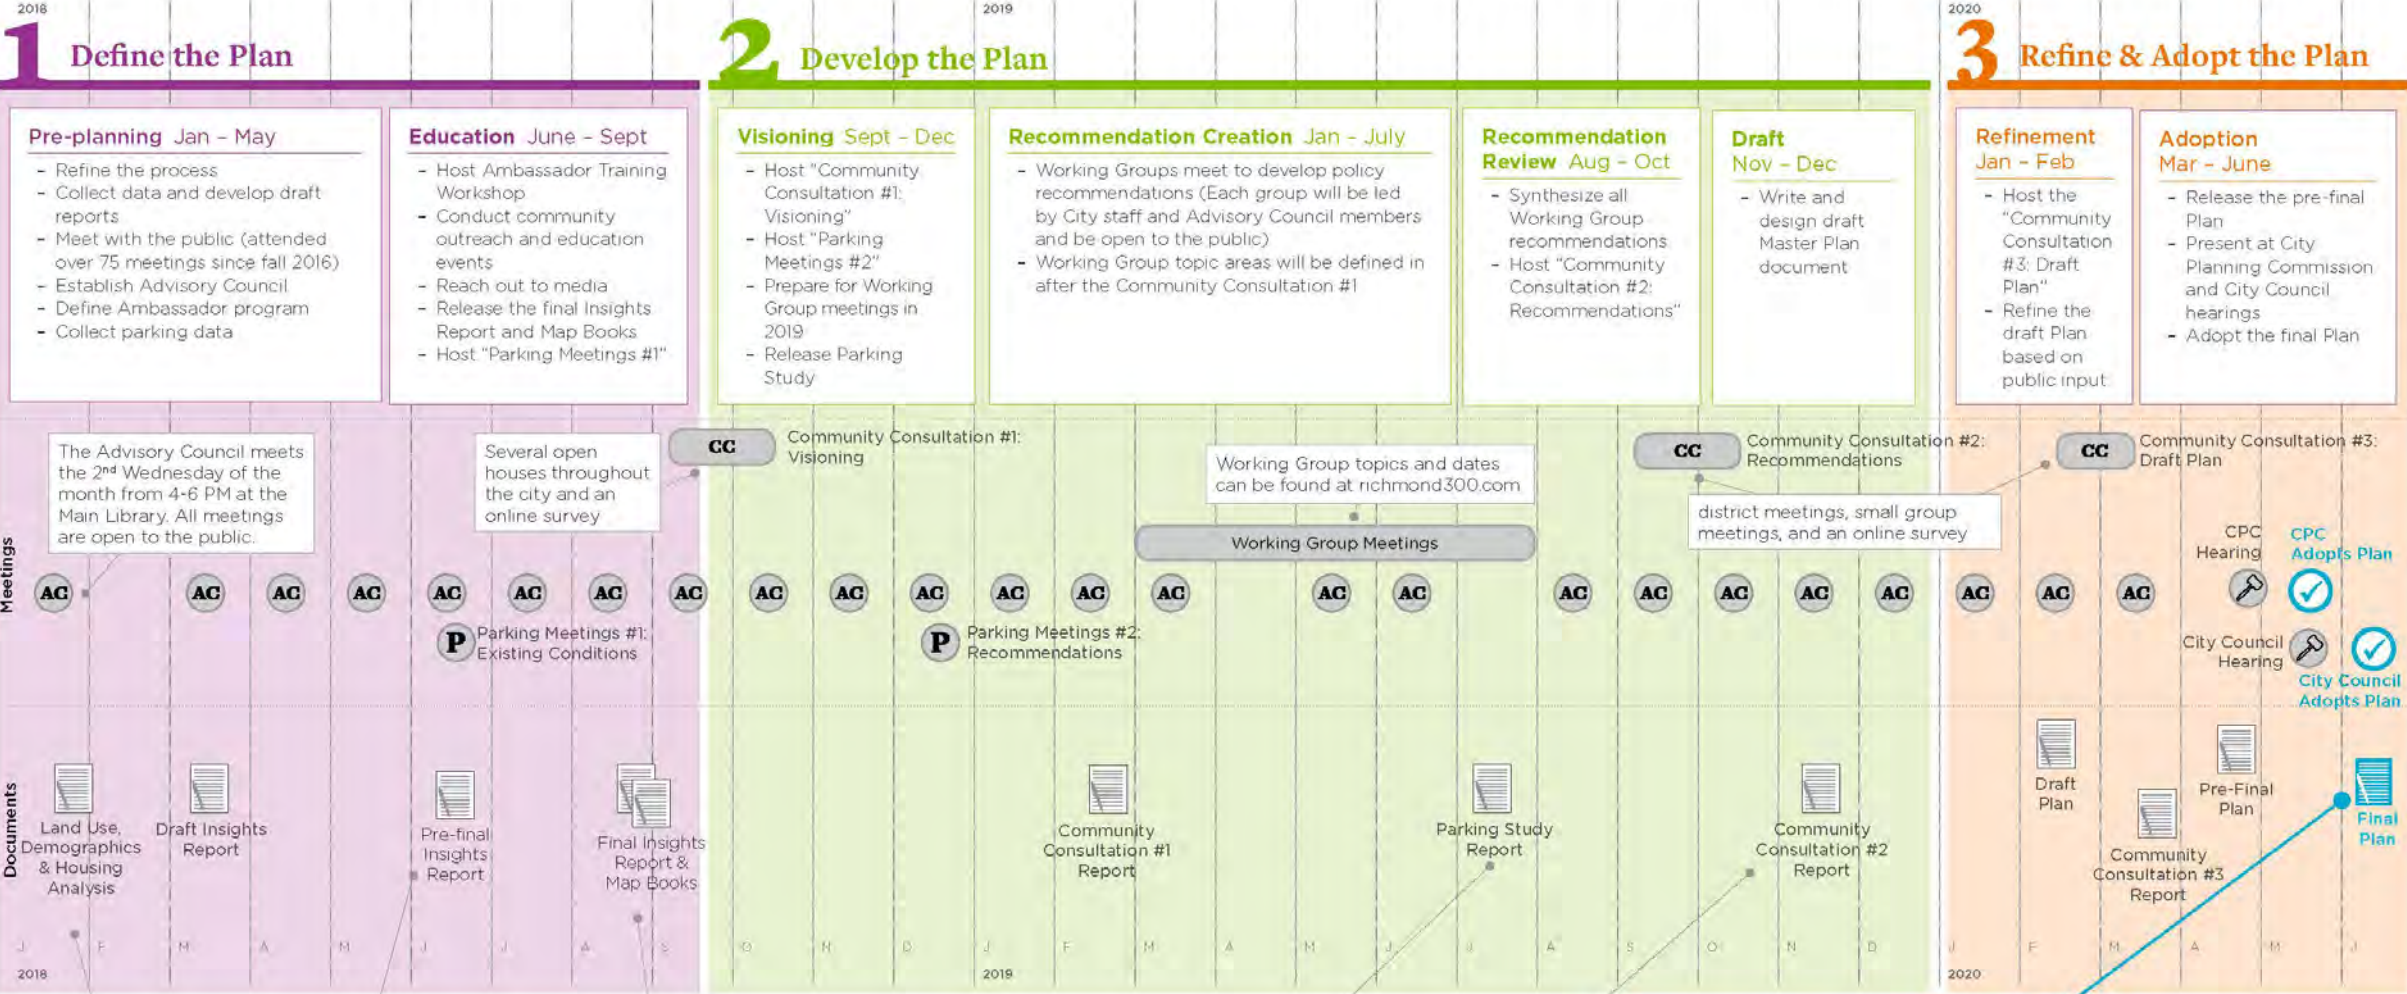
2018

2019

2020

1 Define the Plan

2 Develop the Plan

3 Refine & Adopt the Plan

Pre-planning Jan – May
- Refine the process
- Collect data and develop draft reports
- Meet with the public (attended over 75 meetings since fall 2016)
- Establish Advisory Council
- Define Ambassador program
- Collect parking data

Education June – Sept
- Host Ambassador Training Workshop
- Conduct community outreach and education events
- Reach out to media
- Release the final Insights Report and Map Books
- Host "Parking Meetings #1"

Visioning Sept – Dec
- Host "Community Consultation #1: Visioning"
- Host "Parking Meetings #2"
- Prepare for Working Group meetings in 2019
- Release Parking Study

Recommendation Creation Jan – July
- Working Groups meet to develop policy recommendations (Each group will be led by City staff and Advisory Council members and be open to the public)
- Working Group topic areas will be defined in after the Community Consultation #1

Recommendation Review Aug – Oct
- Synthesize all Working Group recommendations
- Host "Community Consultation #2: Recommendations"

Draft Nov – Dec
- Write and design draft Master Plan document

Refinement Jan – Feb
- Host the "Community Consultation #3: Draft Plan"
- Refine the draft Plan based on public input

Adoption Mar – June
- Release the pre-final Plan
- Present at City Planning Commission and City Council hearings
- Adopt the final Plan

The Advisory Council meets the 2nd Wednesday of the month from 4-6 PM at the Main Library. All meetings are open to the public.

Several open houses throughout the city and an online survey

CC Community Consultation #1: Visioning

Working Group topics and dates can be found at richmond300.com

Working Group Meetings

CC Community Consultation #2: Recommendations

district meetings, small group meetings, and an online survey

CC Community Consultation #3: Draft Plan

Meetings

AC AC AC AC AC AC AC AC AC AC AC AC AC AC AC AC AC AC AC AC AC AC AC AC

P Parking Meetings #1: Existing Conditions

P Parking Meetings #2: Recommendations

CPC Hearing

CPC Adopts Plan

City Council Hearing

City Council Adopts Plan

Documents

Land Use, Demographics & Housing Analysis

Draft Insights Report

Pre-final Insights Report

Final Insights Report & Map Books

Community Consultation #1 Report

Parking Study Report

Community Consultation #2 Report

Draft Plan

Community Consultation #3 Report

Pre-Final Plan

Final Plan

J F M A M J J A S O N D J F M A M J J A S O N D J F M A M J

2018

2019

2020